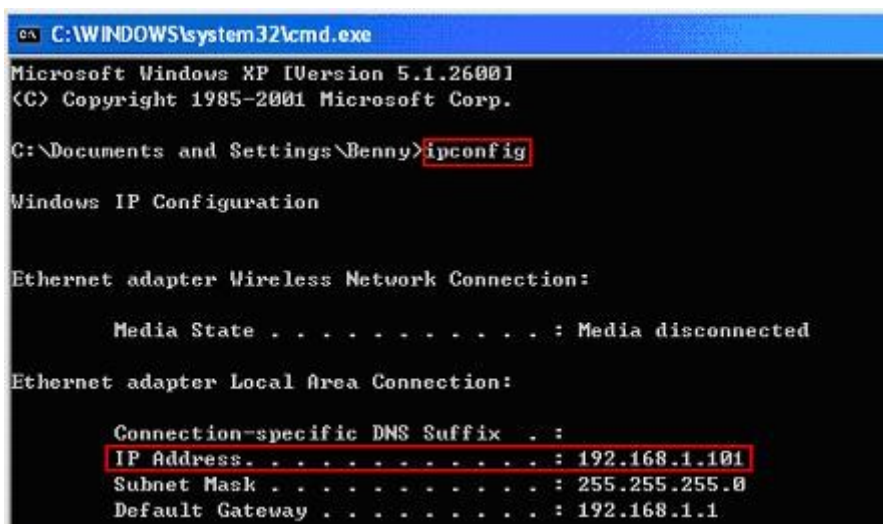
C:\WINDOWS\system32\cmd.exe

Microsoft Windows XP [Version 5.1.2600]
(C) Copyright 1985-2001 Microsoft Corp.

C:\Documents and Settings\Benny>ipconfig

Windows IP Configuration

Ethernet adapter Wireless Network Connection:

Media State . . . . . . . . . . . : Media disconnected

Ethernet adapter Local Area Connection:

Connection-specific DNS Suffix . :
IP Address. . . . . . . . . . . . : 192.168.1.101
Subnet Mask . . . . . . . . . . . : 255.255.255.0
Default Gateway . . . . . . . . . : 192.168.1.1